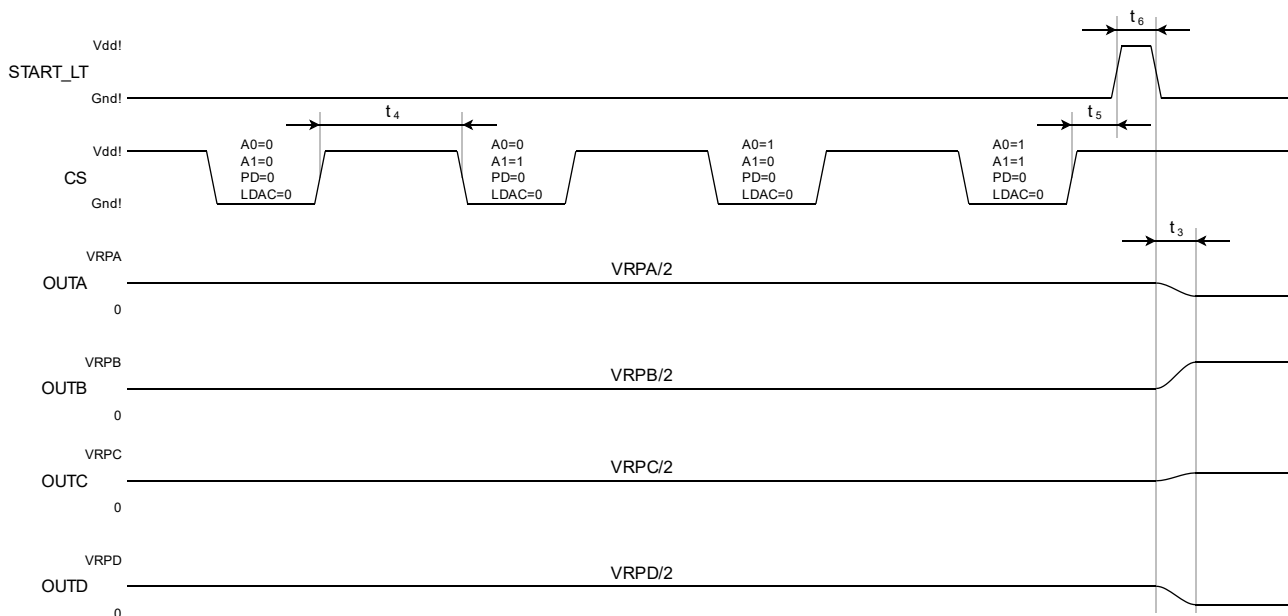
$t_6$

Vdd!

START_LT

Gnd!

$t_4$

$t_5$

Vdd!

CS

Gnd!

A0=0
A1=0
PD=0
LDAC=0

A0=0
A1=1
PD=0
LDAC=0

A0=1
A1=0
PD=0
LDAC=0

A0=1
A1=1
PD=0
LDAC=0

$t_3$

VRPA

OUTA

0

VRPA/2

VRPB

OUTB

0

VRPB/2

VRPC

OUTC

0

VRPC/2

VRPD

OUTD

0

VRPD/2